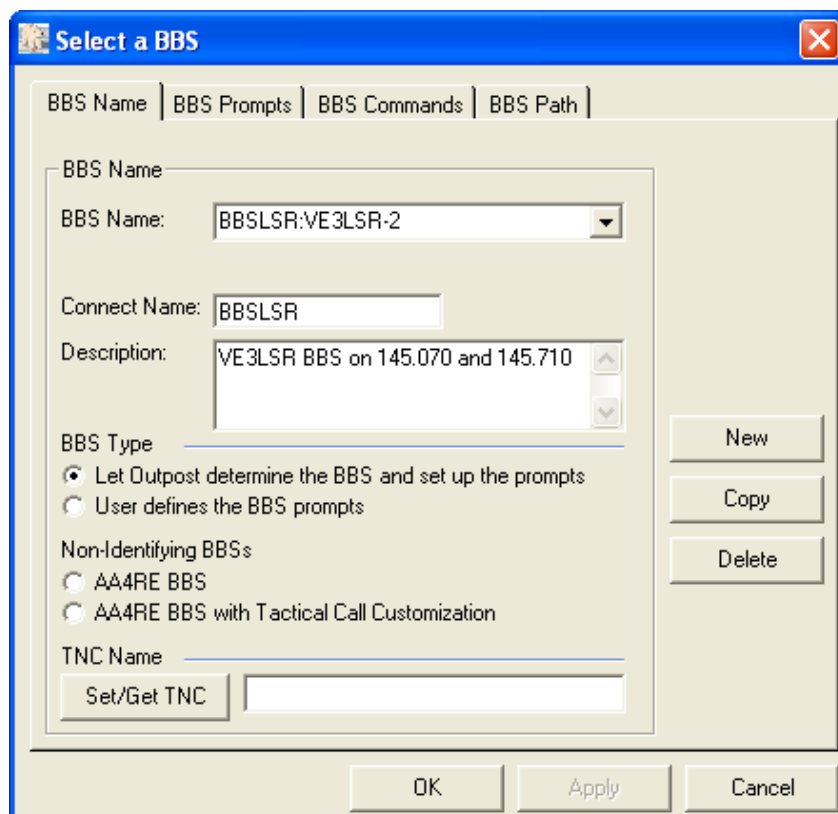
Select a BBS

BBS Name | BBS Prompts | BBS Commands | BBS Path

BBS Name

BBS Name: BBSLSR:VE3LSR-2

Connect Name: BBSLSR

Description: VE3LSR BBS on 145.070 and 145.710

BBS Type

Let Outpost determine the BBS and set up the prompts

User defines the BBS prompts

Non-Identifying BBSs

AA4RE BBS

AA4RE BBS with Tactical Call Customization

TNC Name

Set/Get TNC

New

Copy

Delete

OK

Apply

Cancel